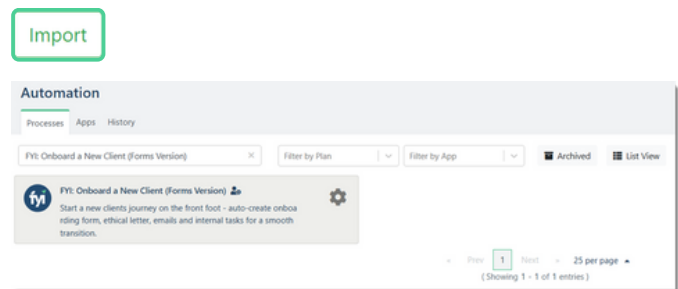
Import

Automation

Processes Apps History

FYI: Onboard a New Client (Forms Version) ×

Filter by Plan

Filter by App

Archived

List View

fyi

FYI: Onboard a New Client (Forms Version)

Start a new clients journey on the front foot - auto-create onboarding form, ethical letter, emails and internal tasks for a smooth transition.

« Prev 1 Next » 25 per page

( Showing 1 - 1 of 1 entries )